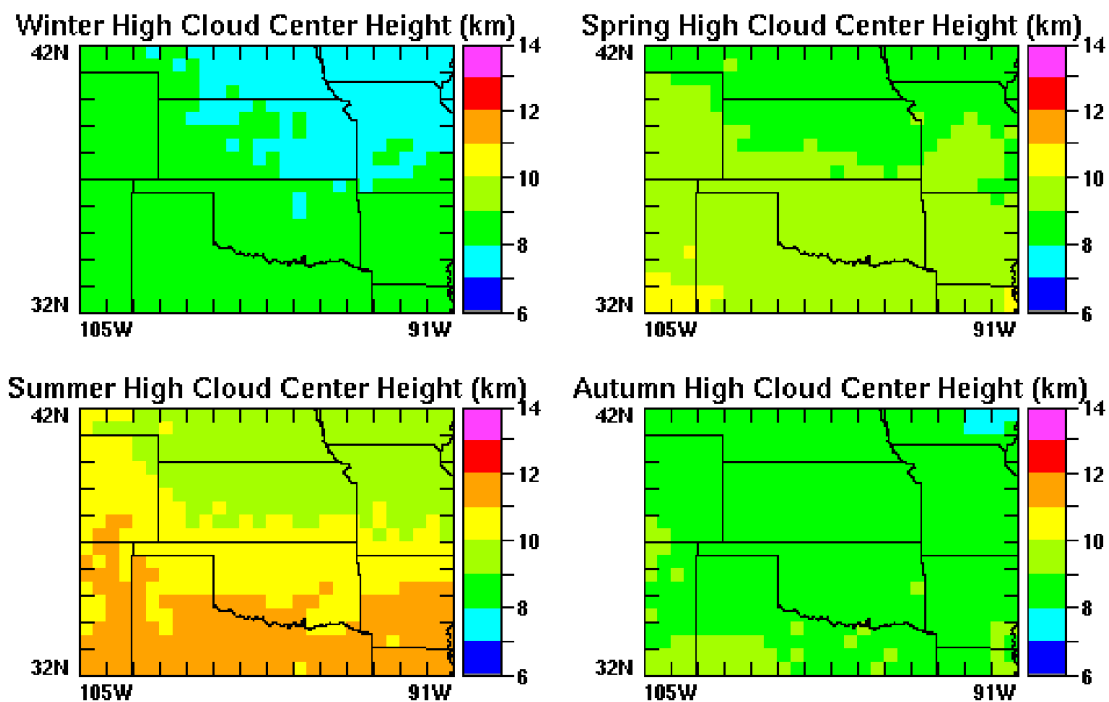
Winter High Cloud Center Height (km)
42N
32N
105W
91W
14
12
10
8
6

Spring High Cloud Center Height (km)
42N
32N
105W
91W
14
12
10
8
6

Summer High Cloud Center Height (km)
42N
32N
105W
91W
14
12
10
8
6

Autumn High Cloud Center Height (km)
42N
32N
105W
91W
14
12
10
8
6